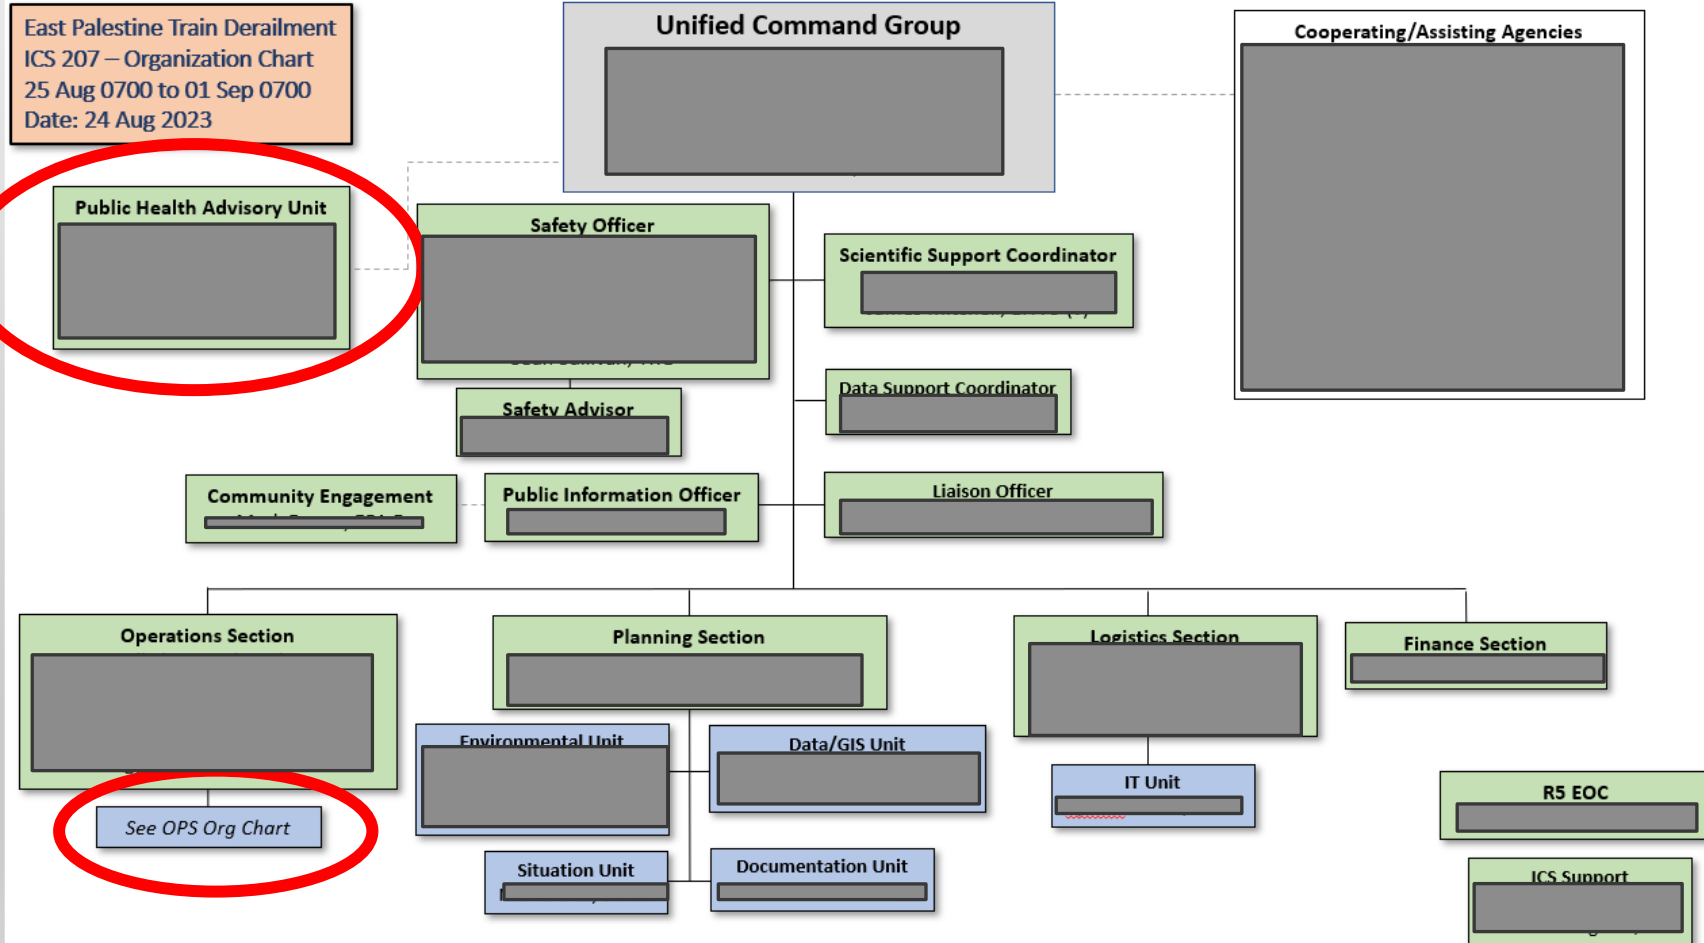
East Palestine Train Derailment
ICS 207 – Organization Chart
25 Aug 0700 to 01 Sep 0700
Date: 24 Aug 2023

Unified Command Group

Cooperating/Assisting Agencies

Public Health Advisory Unit

Safety Officer

Scientific Support Coordinator

Data Support Coordinator

Safety Advisor

Community Engagement

Public Information Officer

Liaison Officer

Operations Section

See OPS Org Chart

Planning Section

Environmental Unit

Data/GIS Unit

Situation Unit

Documentation Unit

Logistics Section

IT Unit

Finance Section

R5 EOC

ICS Support